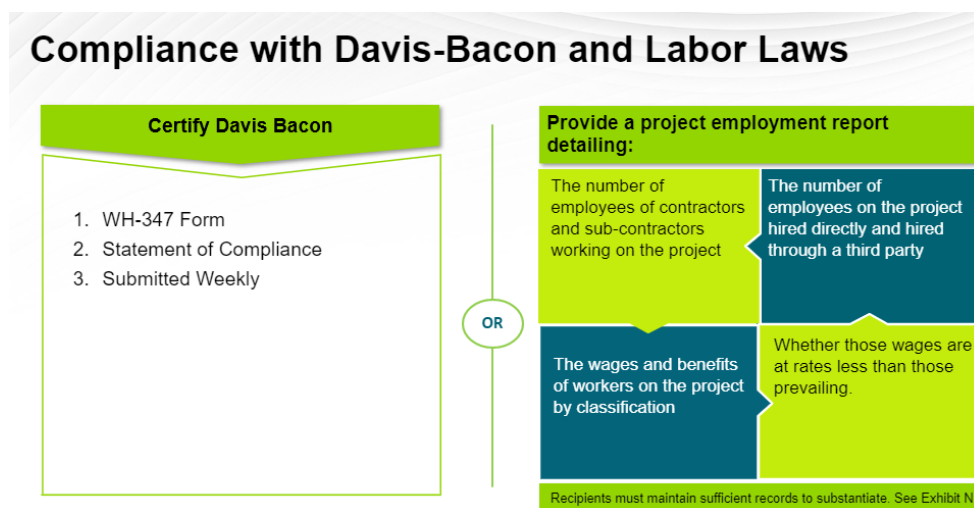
Compliance with Davis-Bacon and Labor Laws

Certify Davis Bacon

1. WH-347 Form
2. Statement of Compliance
3. Submitted Weekly

OR

Provide a project employment report detailing:

The number of employees of contractors and sub-contractors working on the project

The number of employees on the project hired directly and hired through a third party

The wages and benefits of workers on the project by classification

Whether those wages are at rates less than those prevailing.

Recipients must maintain sufficient records to substantiate. See Exhibit N